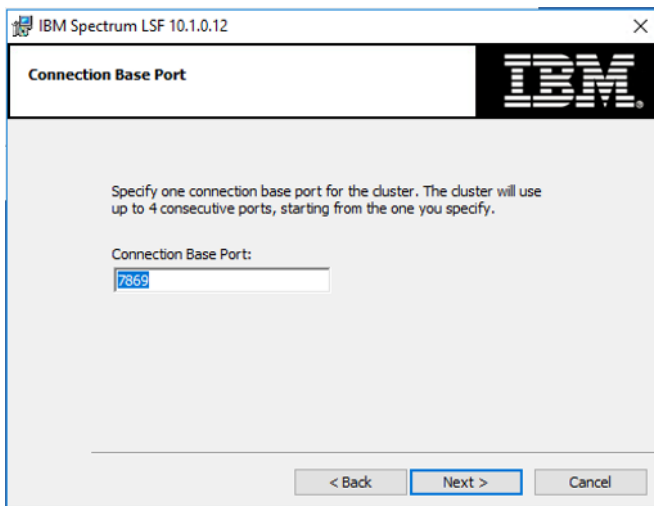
IBM Spectrum LSF 10.1.0.12

×

Connection Base Port

IBM.

Specify one connection base port for the cluster. The cluster will use up to 4 consecutive ports, starting from the one you specify.

Connection Base Port:

7869

< Back

Next >

Cancel